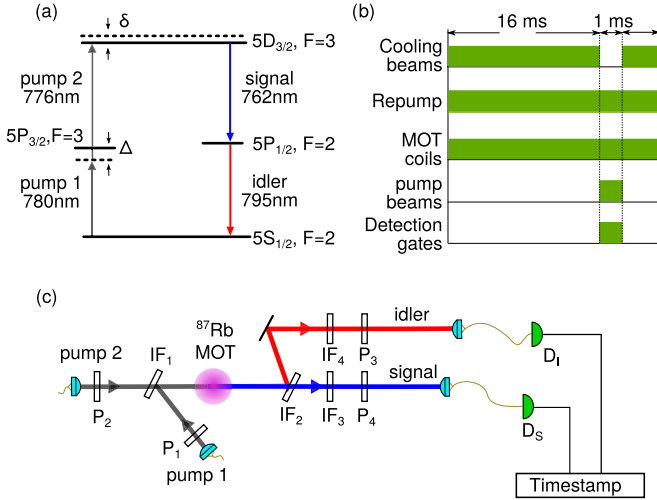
(a)

δ

$5D_{3/2}$, F=3

pump 2
776nm

signal
762nm

$5P_{3/2}$,F=3

Δ

$5P_{1/2}$, F=2

pump 1
780nm

idler
795nm

$5S_{1/2}$, F=2

(b)

16 ms

1 ms

Cooling beams

Repump

MOT coils

pump beams

Detection gates

(c)

$^{87}$Rb
MOT

idler

pump 2

$IF_1$

$IF_4$

$P_3$

$D_I$

signal

$P_2$

$IF_2$

$IF_3$

$P_4$

$D_S$

$P_1$

pump 1

Timestamp